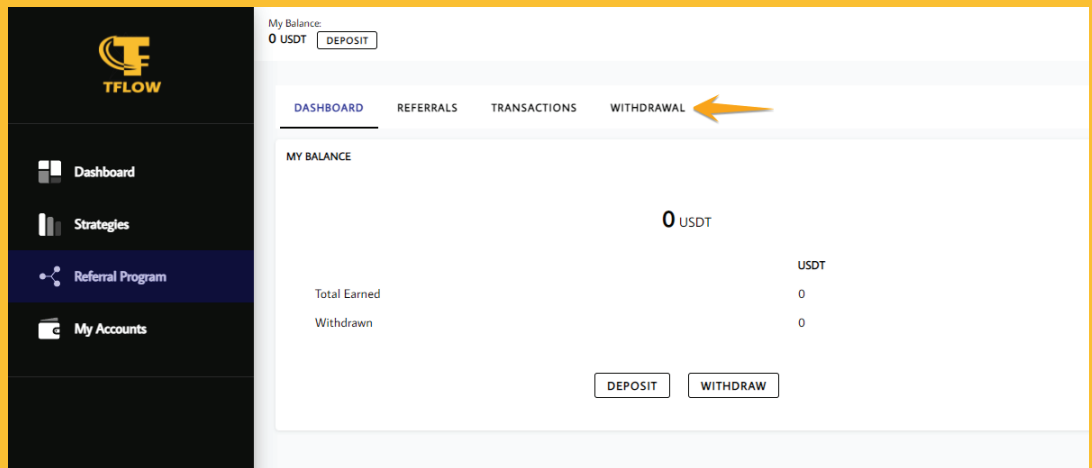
TFLOW

Dashboard
Strategies
Referral Program
My Accounts

My Balance:
0 USDT DEPOSIT

DASHBOARD REFERRALS TRANSACTIONS WITHDRAWAL

MY BALANCE

0 USDT

| | USDT |
|---|---|
| Total Earned | 0 |
| Withdrawn | 0 |

DEPOSIT WITHDRAW